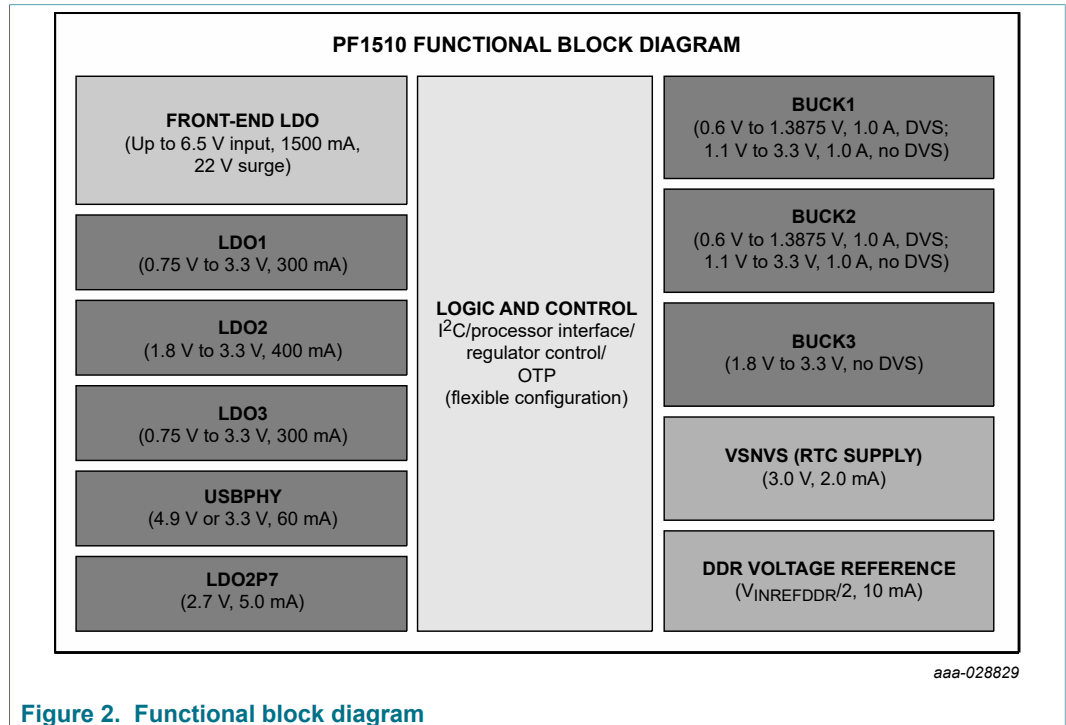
PF1510 FUNCTIONAL BLOCK DIAGRAM

FRONT-END LDO
(Up to 6.5 V input, 1500 mA, 22 V surge)

LDO1
(0.75 V to 3.3 V, 300 mA)

LDO2
(1.8 V to 3.3 V, 400 mA)

LDO3
(0.75 V to 3.3 V, 300 mA)

USBPHY
(4.9 V or 3.3 V, 60 mA)

LDO2P7
(2.7 V, 5.0 mA)

LOGIC AND CONTROL
$I^2C$/processor interface/ regulator control/ OTP (flexible configuration)

BUCK1
(0.6 V to 1.3875 V, 1.0 A, DVS; 1.1 V to 3.3 V, 1.0 A, no DVS)

BUCK2
(0.6 V to 1.3875 V, 1.0 A, DVS; 1.1 V to 3.3 V, 1.0 A, no DVS)

BUCK3
(1.8 V to 3.3 V, no DVS)

VSNVS (RTC SUPPLY)
(3.0 V, 2.0 mA)

DDR VOLTAGE REFERENCE
($V_{INREFDDR}$/2, 10 mA)

aaa-028829

Figure 2. Functional block diagram